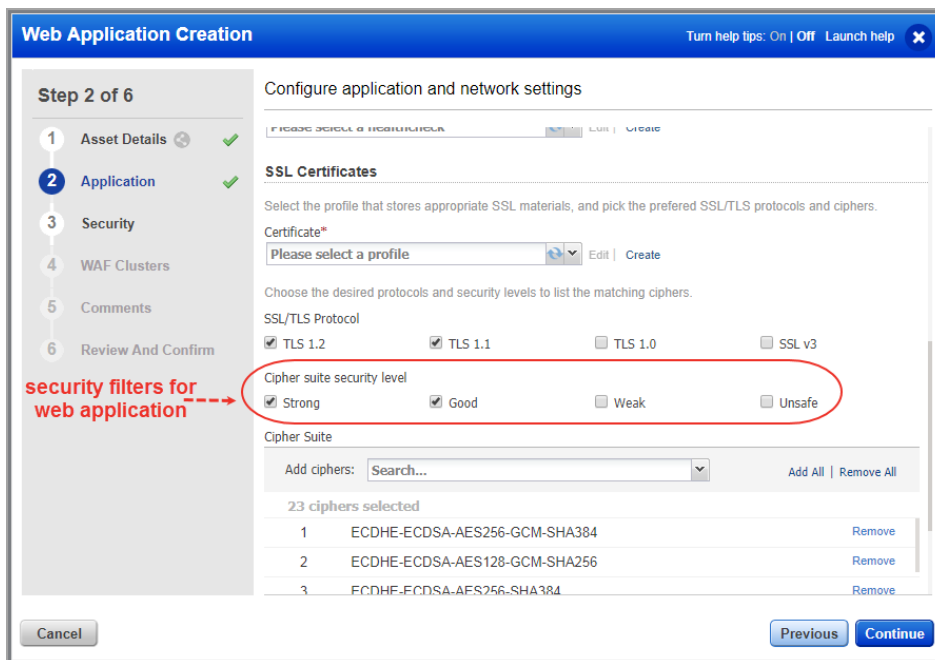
Web Application Creation

Turn help tips: On | Off Launch help

Step 2 of 6

1 Asset Details

2 Application

3 Security

4 WAF Clusters

5 Comments

6 Review And Confirm

security filters for web application

Configure application and network settings

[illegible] Edit | Create

SSL Certificates

Select the profile that stores appropriate SSL materials, and pick the prefered SSL/TLS protocols and ciphers.

Certificate*

Please select a profile

Edit | Create

Choose the desired protocols and security levels to list the matching ciphers.

SSL/TLS Protocol

TLS 1.2 TLS 1.1 TLS 1.0 SSL v3

Cipher suite security level

Strong Good Weak Unsafe

Cipher Suite

Add ciphers: Search...

Add All | Remove All

23 ciphers selected

| | | |
|---|---|---|
| 1 | ECDHE-ECDSA-AES256-GCM-SHA384 | Remove |
| 2 | ECDHE-ECDSA-AES128-GCM-SHA256 | Remove |
| 3 | ECDHE-ECDSA-AES256-SHA384 | Remove |

Cancel

Previous

Continue